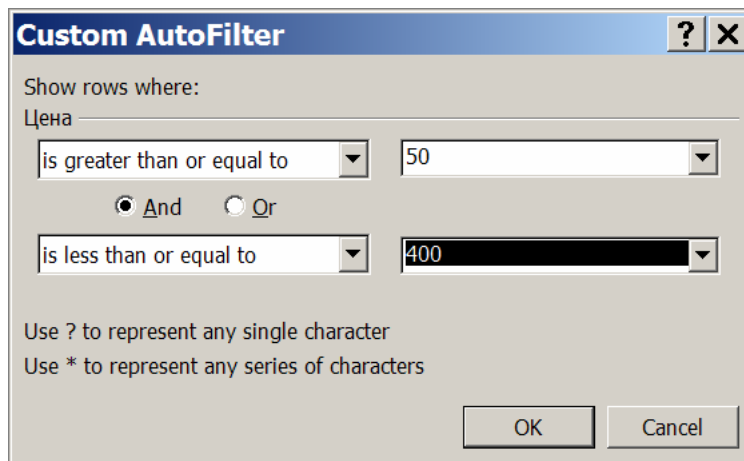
Custom AutoFilter

?

Show rows where:

Цена

is greater than or equal to

50

And

Or

is less than or equal to

400

Use ? to represent any single character

Use * to represent any series of characters

OK

Cancel